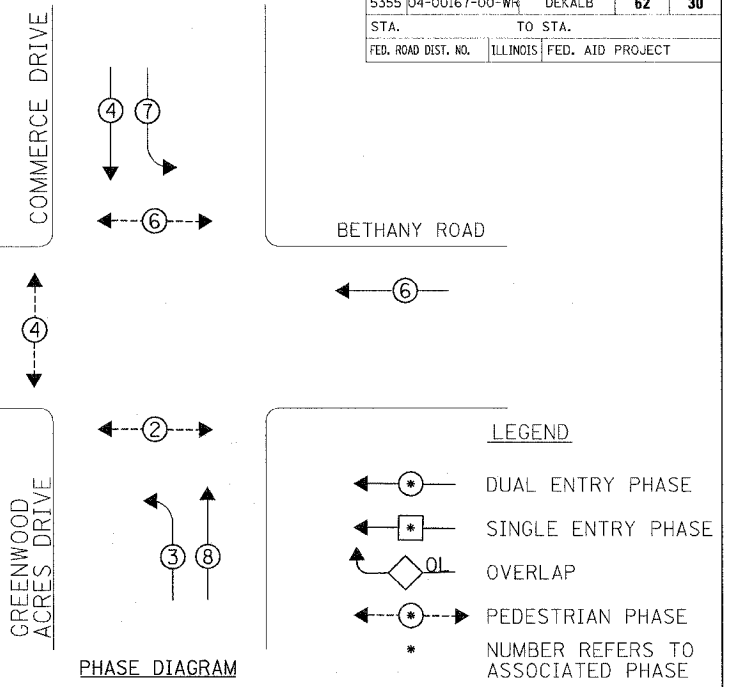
5355 04-00167-00-WR DEKALB 62 30

STA. TO STA.

FED. ROAD DIST. NO. ILLINOIS FED. AID PROJECT

COMMERCE DRIVE

4 7

6

BETHANY ROAD

6

4

2

GREENWOOD ACRES DRIVE

3 8

LEGEND

* DUAL ENTRY PHASE

* SINGLE ENTRY PHASE

OL OVERLAP

* PEDESTRIAN PHASE

* NUMBER REFERS TO ASSOCIATED PHASE

PHASE DIAGRAM